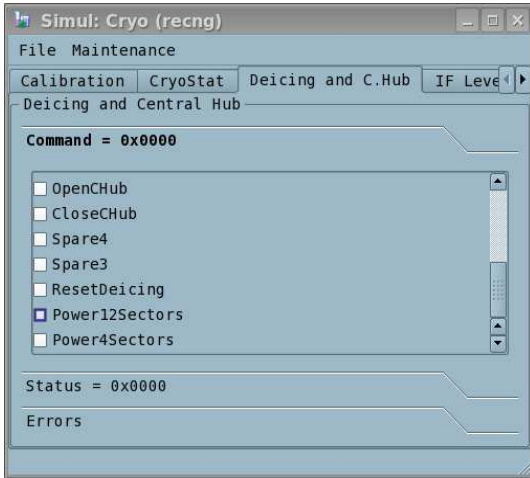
Simul: Cryo (recng)

File Maintenance

Calibration CryoStat Deicing and C.Hub IF Leve

Deicing and Central Hub

Command = 0x0000

OpenCHub
CloseCHub
Spare4
Spare3
ResetDeicing
Power12Sectors
Power4Sectors

Status = 0x0000

Errors